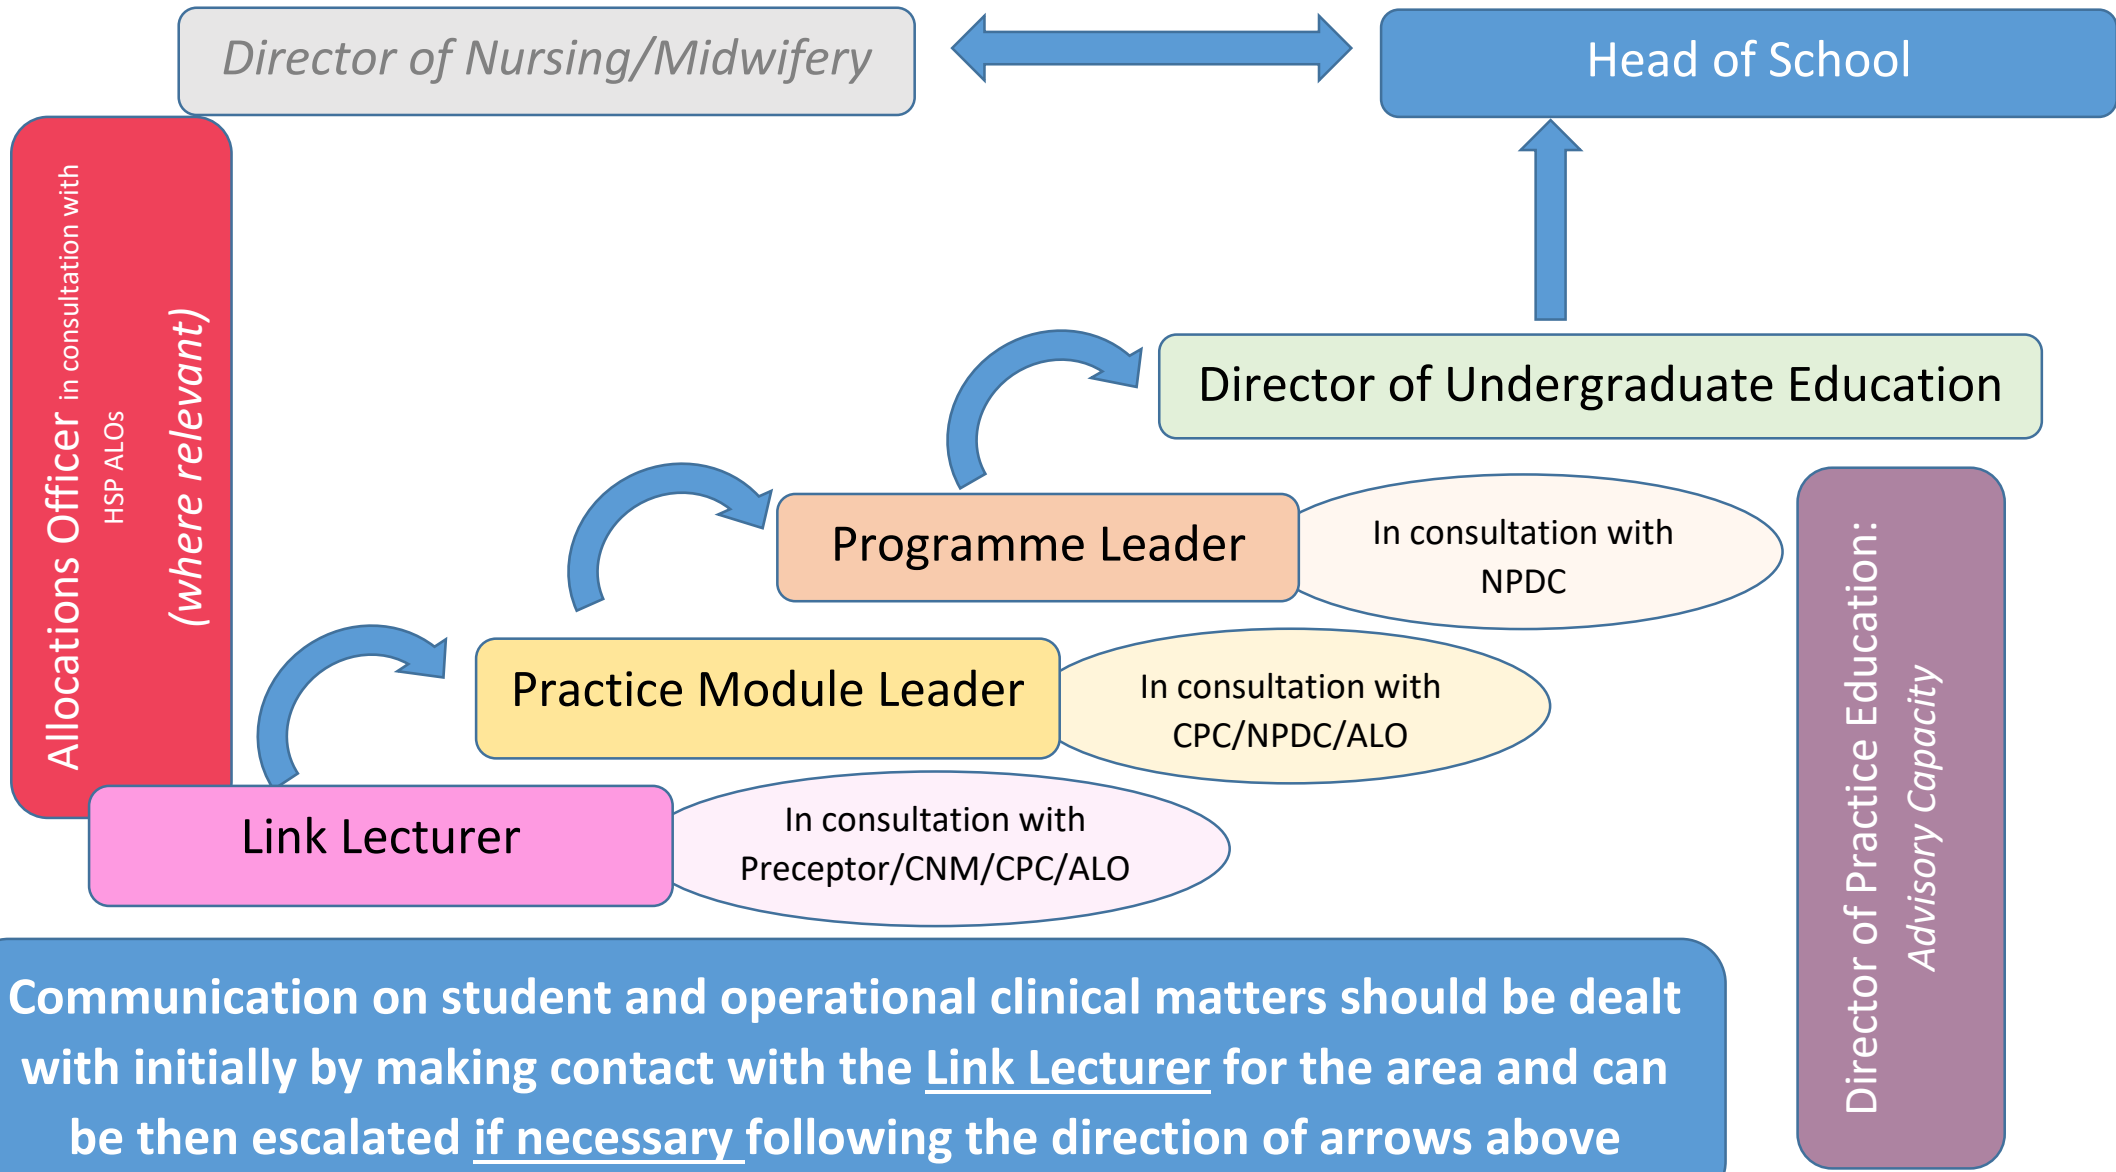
Director of Nursing/Midwifery

Head of School

Allocations Officer in consultation with HSP ALOs (where relevant)

Director of Undergraduate Education

Programme Leader

In consultation with NPDC

Practice Module Leader

In consultation with CPC/NPDC/ALO

Link Lecturer

In consultation with Preceptor/CNM/CPC/ALO

Director of Practice Education: Advisory Capacity

Communication on student and operational clinical matters should be dealt with initially by making contact with the Link Lecturer for the area and can be then escalated if necessary following the direction of arrows above